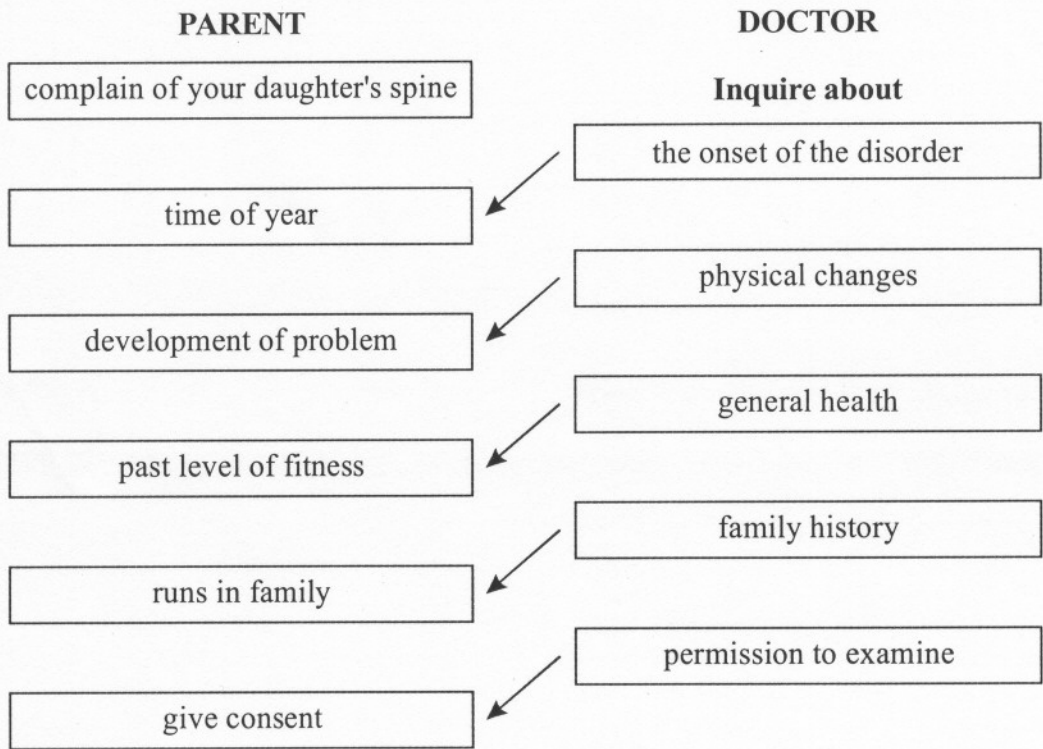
PARENT

DOCTOR

complain of your daughter's spine

Inquire about

the onset of the disorder

time of year

physical changes

development of problem

general health

past level of fitness

family history

runs in family

permission to examine

give consent